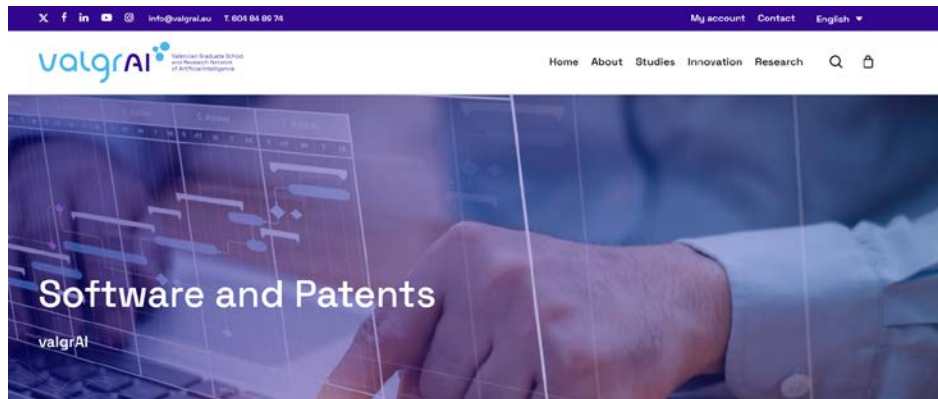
info@valgrai.eu T. 604 84 86 74

My account Contact English ▾

valgrAI Valencian Graduate School and Research Network of Artificial Intelligence

Home About Studies Innovation Research

Software and Patents

valgrAI